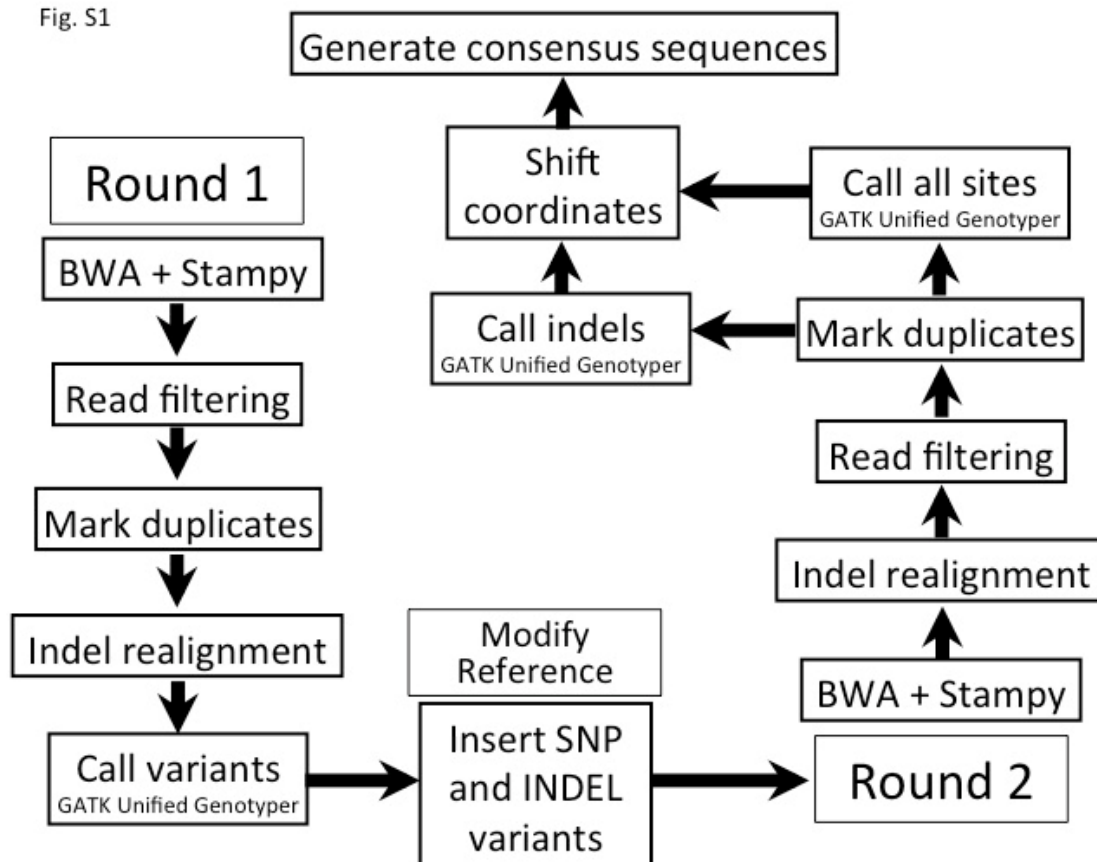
Fig. S1

Generate consensus sequences

Round 1

BWA + Stampy

Read filtering

Mark duplicates

Indel realignment

Call variants
GATK Unified Genotyper

Modify Reference

Insert SNP and INDEL variants

Round 2

BWA + Stampy

Indel realignment

Read filtering

Mark duplicates

Call all sites
GATK Unified Genotyper

Call indels
GATK Unified Genotyper

Shift coordinates